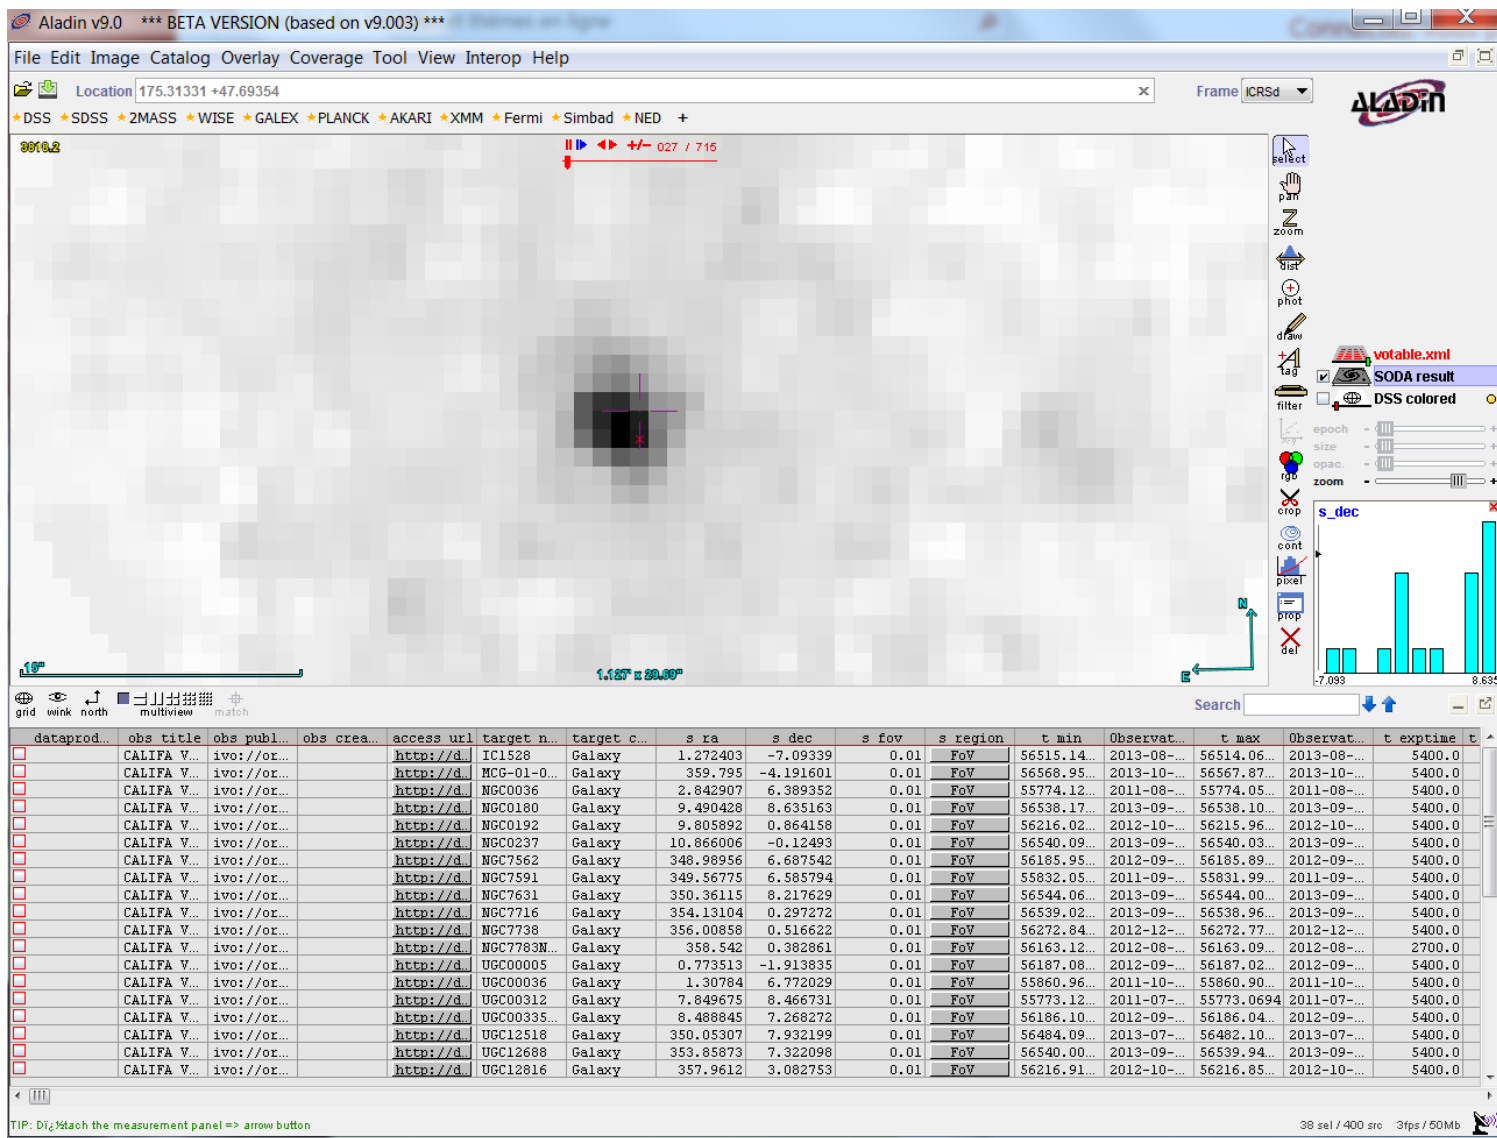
Aladin v9.0 *** BETA VERSION (based on v9.003) ***

File Edit Image Catalog Overlay Coverage Tool View Interop Help

Location 175.31331 +47.69354 Frame ICRSd

DSS SDSS 2MASS WISE GALEX PLANCK AKARI XMM Fermi Simbad NED +

3616.2

+/− 027 / 715

select pan zoom dist phot draw tag filter rgb crop cont pixel prop del

votable.xml
SODA result
DSS colored

epoch size opac. zoom

s_dec

-7.093 8.635

15"

1.127" x 29.60"

N E

grid wink north multiview match

Search

| dataprod... | obs title | obs publ... | obs crea... | access url | target n... | target c... | s ra | s dec | s fov | s region | t min | Observat... | t max | Observat... | t exptime | t |
|---|---|---|---|---|---|---|---|---|---|---|---|---|---|---|---|---|
| | CALIFA V... | ivo://or... | | http://d... | IC1528 | Galaxy | 1.272403 | -7.09339 | 0.01 | FoV | 56515.14... | 2013-08-... | 56514.06... | 2013-08-... | 5400.0 | |
| | CALIFA V... | ivo://or... | | http://d... | MCG-01-0... | Galaxy | 359.795 | -4.191601 | 0.01 | FoV | 56568.95... | 2013-10-... | 56567.87... | 2013-10-... | 5400.0 | |
| | CALIFA V... | ivo://or... | | http://d... | NGC0036 | Galaxy | 2.842907 | 6.389352 | 0.01 | FoV | 55774.12... | 2011-08-... | 55774.05... | 2011-08-... | 5400.0 | |
| | CALIFA V... | ivo://or... | | http://d... | NGC0180 | Galaxy | 9.490428 | 8.635163 | 0.01 | FoV | 56538.17... | 2013-09-... | 56538.10... | 2013-09-... | 5400.0 | |
| | CALIFA V... | ivo://or... | | http://d... | NGC0192 | Galaxy | 9.805892 | 0.864158 | 0.01 | FoV | 56216.02... | 2012-10-... | 56215.96... | 2012-10-... | 5400.0 | |
| | CALIFA V... | ivo://or... | | http://d... | NGC0237 | Galaxy | 10.866006 | -0.12493 | 0.01 | FoV | 56540.09... | 2013-09-... | 56540.03... | 2013-09-... | 5400.0 | |
| | CALIFA V... | ivo://or... | | http://d... | NGC7562 | Galaxy | 348.98956 | 6.687542 | 0.01 | FoV | 56185.95... | 2012-09-... | 56185.89... | 2012-09-... | 5400.0 | |
| | CALIFA V... | ivo://or... | | http://d... | NGC7591 | Galaxy | 349.56775 | 6.585794 | 0.01 | FoV | 55832.05... | 2011-09-... | 55831.99... | 2011-09-... | 5400.0 | |
| | CALIFA V... | ivo://or... | | http://d... | NGC7631 | Galaxy | 350.36115 | 8.217629 | 0.01 | FoV | 56544.06... | 2013-09-... | 56544.00... | 2013-09-... | 5400.0 | |
| | CALIFA V... | ivo://or... | | http://d... | NGC7716 | Galaxy | 354.13104 | 0.297272 | 0.01 | FoV | 56539.02... | 2013-09-... | 56538.96... | 2013-09-... | 5400.0 | |
| | CALIFA V... | ivo://or... | | http://d... | NGC7738 | Galaxy | 356.00858 | 0.516622 | 0.01 | FoV | 56272.84... | 2012-12-... | 56272.77... | 2012-12-... | 5400.0 | |
| | CALIFA V... | ivo://or... | | http://d... | NGC7783N... | Galaxy | 358.542 | 0.382861 | 0.01 | FoV | 56163.12... | 2012-08-... | 56163.09... | 2012-08-... | 2700.0 | |
| | CALIFA V... | ivo://or... | | http://d... | UGC00005 | Galaxy | 0.773513 | -1.913835 | 0.01 | FoV | 56187.08... | 2012-09-... | 56187.02... | 2012-09-... | 5400.0 | |
| | CALIFA V... | ivo://or... | | http://d... | UGC00036 | Galaxy | 1.30784 | 6.772029 | 0.01 | FoV | 55860.96... | 2011-10-... | 55860.90... | 2011-10-... | 5400.0 | |
| | CALIFA V... | ivo://or... | | http://d... | UGC00312 | Galaxy | 7.849675 | 8.466731 | 0.01 | FoV | 55773.12... | 2011-07-... | 55773.0694 | 2011-07-... | 5400.0 | |
| | CALIFA V... | ivo://or... | | http://d... | UGC00335... | Galaxy | 8.488845 | 7.268272 | 0.01 | FoV | 56186.10... | 2012-09-... | 56186.04... | 2012-09-... | 5400.0 | |
| | CALIFA V... | ivo://or... | | http://d... | UGC12518 | Galaxy | 350.05307 | 7.932199 | 0.01 | FoV | 56484.09... | 2013-07-... | 56482.10... | 2013-07-... | 5400.0 | |
| | CALIFA V... | ivo://or... | | http://d... | UGC12688 | Galaxy | 353.85873 | 7.322098 | 0.01 | FoV | 56540.00... | 2013-09-... | 56539.94... | 2013-09-... | 5400.0 | |
| | CALIFA V... | ivo://or... | | http://d... | UGC12816 | Galaxy | 357.9612 | 3.082753 | 0.01 | FoV | 56216.91... | 2012-10-... | 56216.85... | 2012-10-... | 5400.0 | |

TIP: Dï¿½tach the measurement panel => arrow button

38 sel / 400 src 3fps / 50Mb